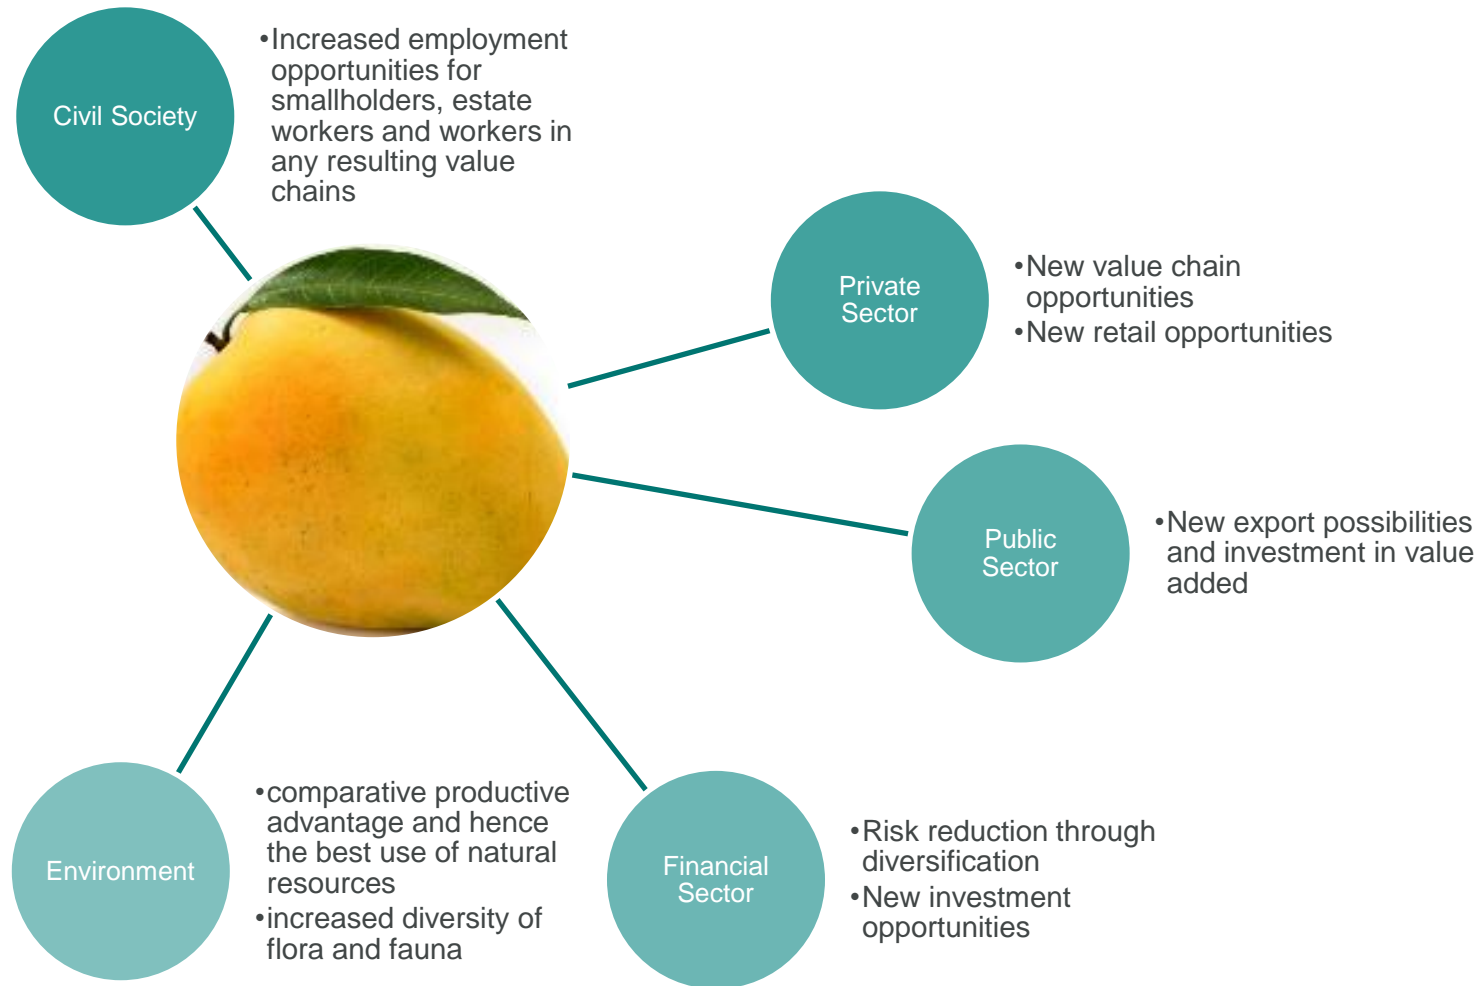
Civil Society

•Increased employment opportunities for smallholders, estate workers and workers in any resulting value chains

Private Sector

•New value chain opportunities
•New retail opportunities

Public Sector

•New export possibilities and investment in value added

Environment

•comparative productive advantage and hence the best use of natural resources
•increased diversity of flora and fauna

Financial Sector

•Risk reduction through diversification
•New investment opportunities